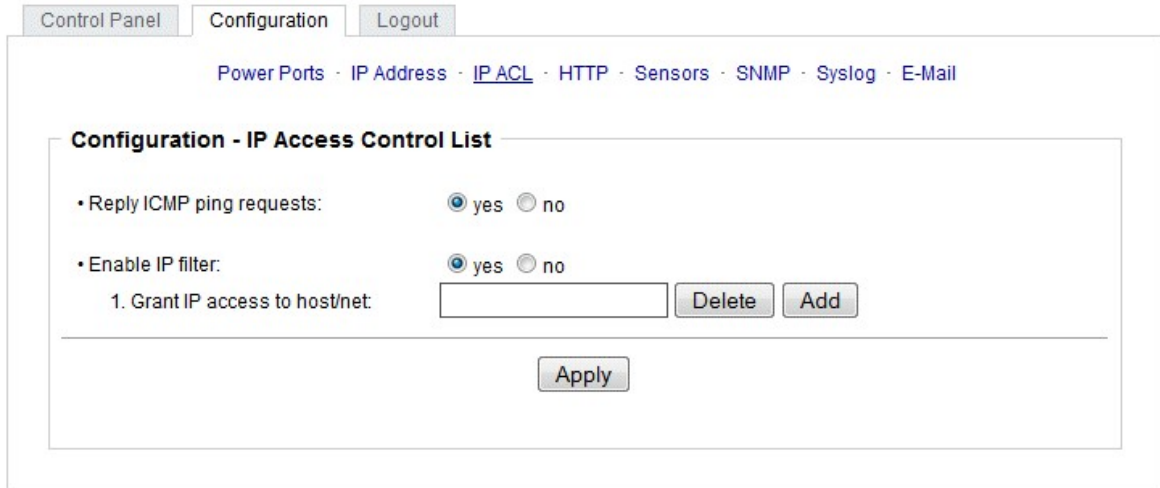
Control Panel Configuration Logout

Power Ports · IP Address · IP ACL · HTTP · Sensors · SNMP · Syslog · E-Mail

Configuration - IP Access Control List

• Reply ICMP ping requests: yes no

• Enable IP filter: yes no

1. Grant IP access to host/net: Delete Add

Apply